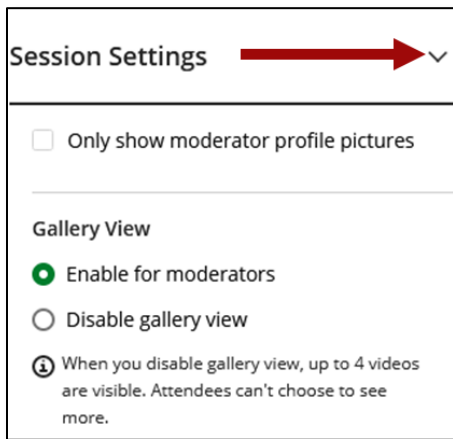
Session Settings

Only show moderator profile pictures

Gallery View

Enable for moderators

Disable gallery view

When you disable gallery view, up to 4 videos are visible. Attendees can't choose to see more.